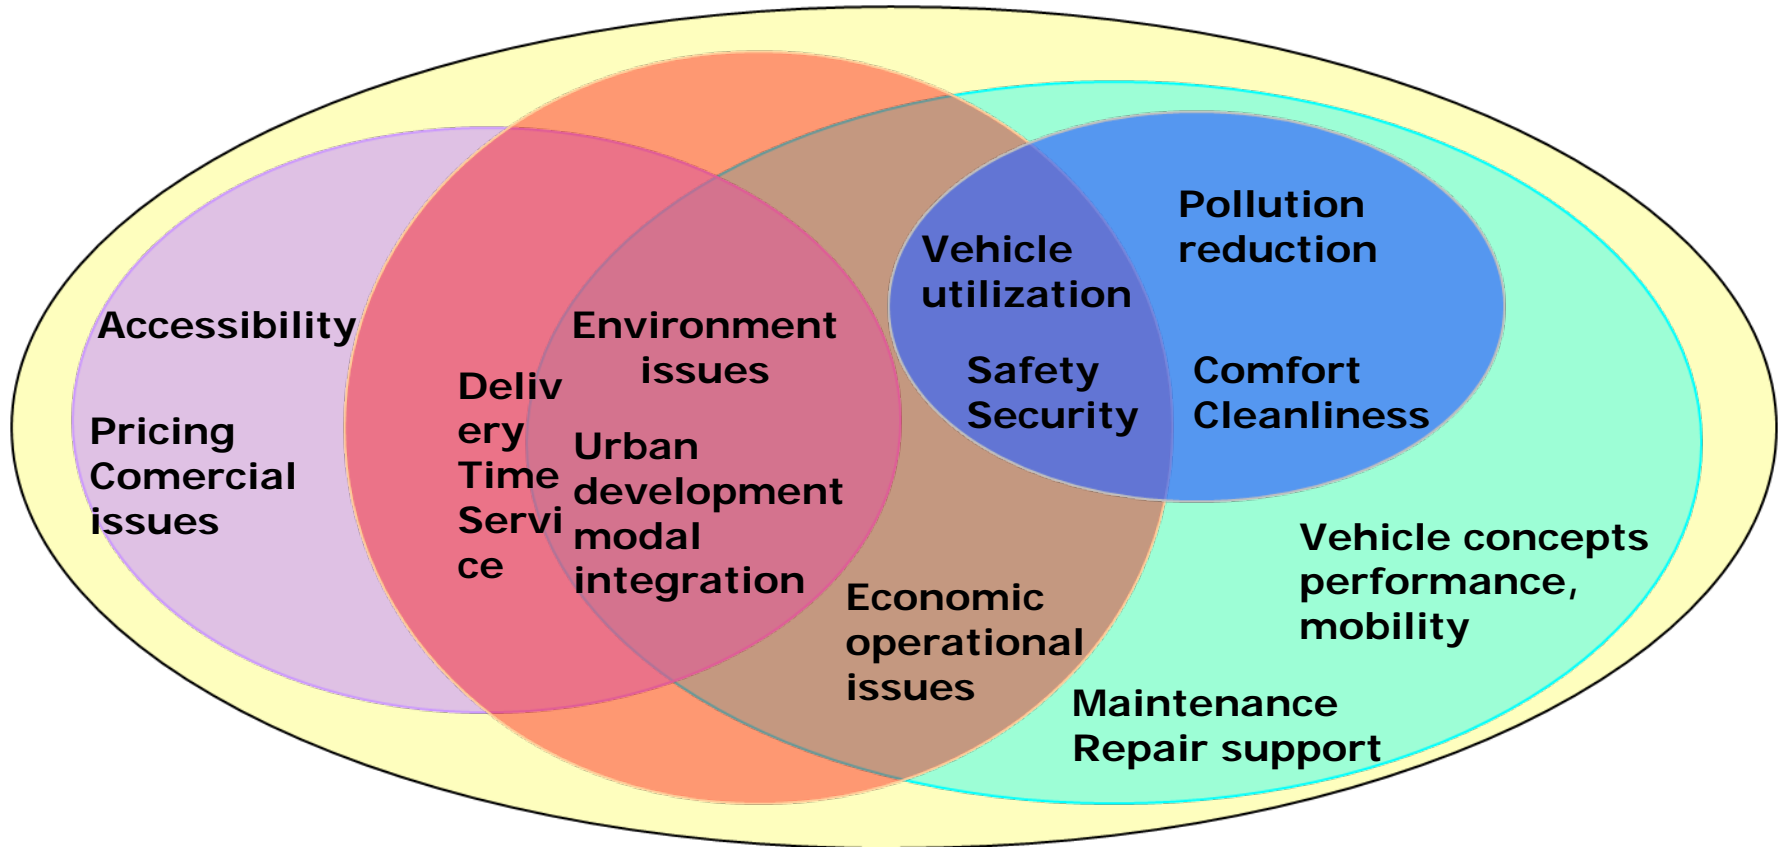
Accessibility

Pricing
Comercial
issues

Deliv
ery
Time
Servi
ce

Environment
issues

Urban
development
modal
integration

Vehicle
utilization

Pollution
reduction

Safety
Security

Comfort
Cleanliness

Economic
operational
issues

Vehicle concepts
performance,
mobility

Maintenance
Repair support